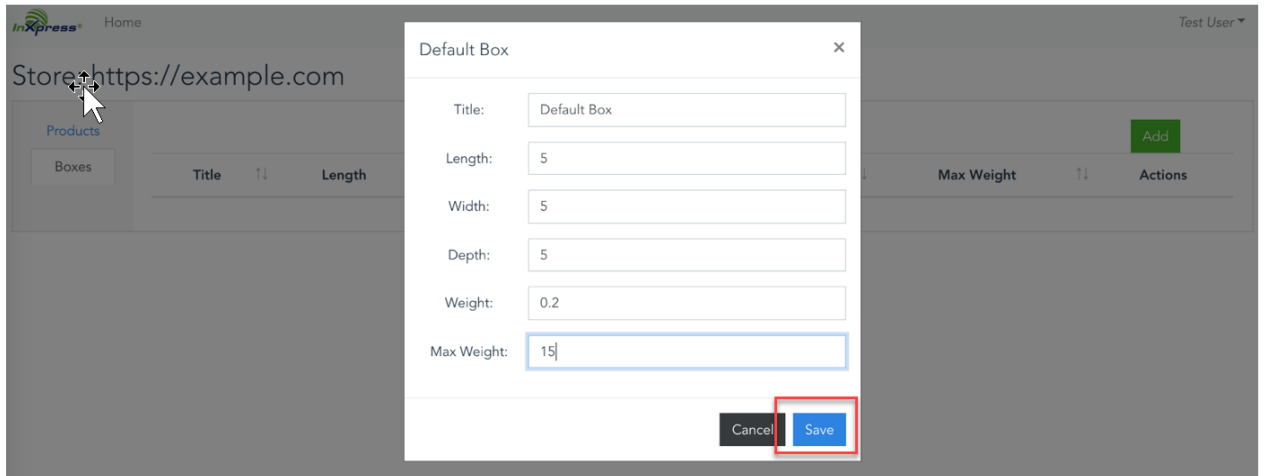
InXpress Home

Test User

Store: https://example.com

Products

Boxes

| Title ↑↓ | Length | ↓ | Max Weight ↑↓ | Actions |
|---|---|---|---|---|

Add

Default Box ×

Title: Default Box

Length: 5

Width: 5

Depth: 5

Weight: 0.2

Max Weight: 15

Cancel Save